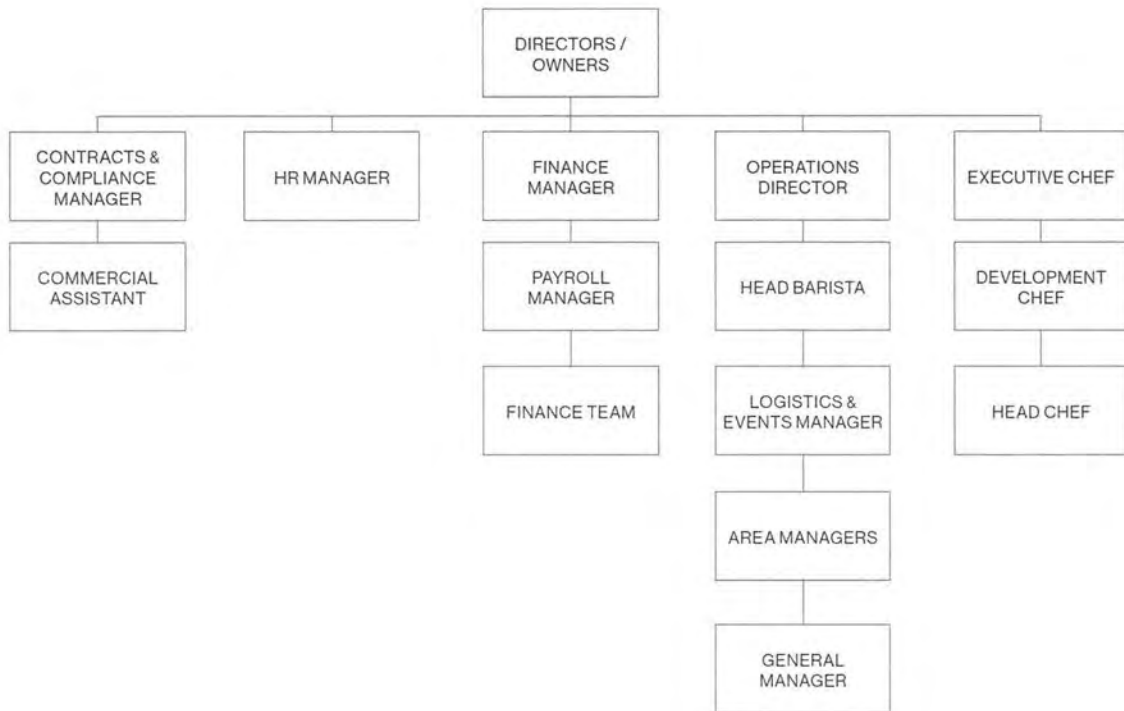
DIRECTORS / OWNERS

CONTRACTS & COMPLIANCE MANAGER

COMMERCIAL ASSISTANT

HR MANAGER

FINANCE MANAGER

PAYROLL MANAGER

FINANCE TEAM

OPERATIONS DIRECTOR

HEAD BARISTA

LOGISTICS & EVENTS MANAGER

AREA MANAGERS

GENERAL MANAGER

EXECUTIVE CHEF

DEVELOPMENT CHEF

HEAD CHEF